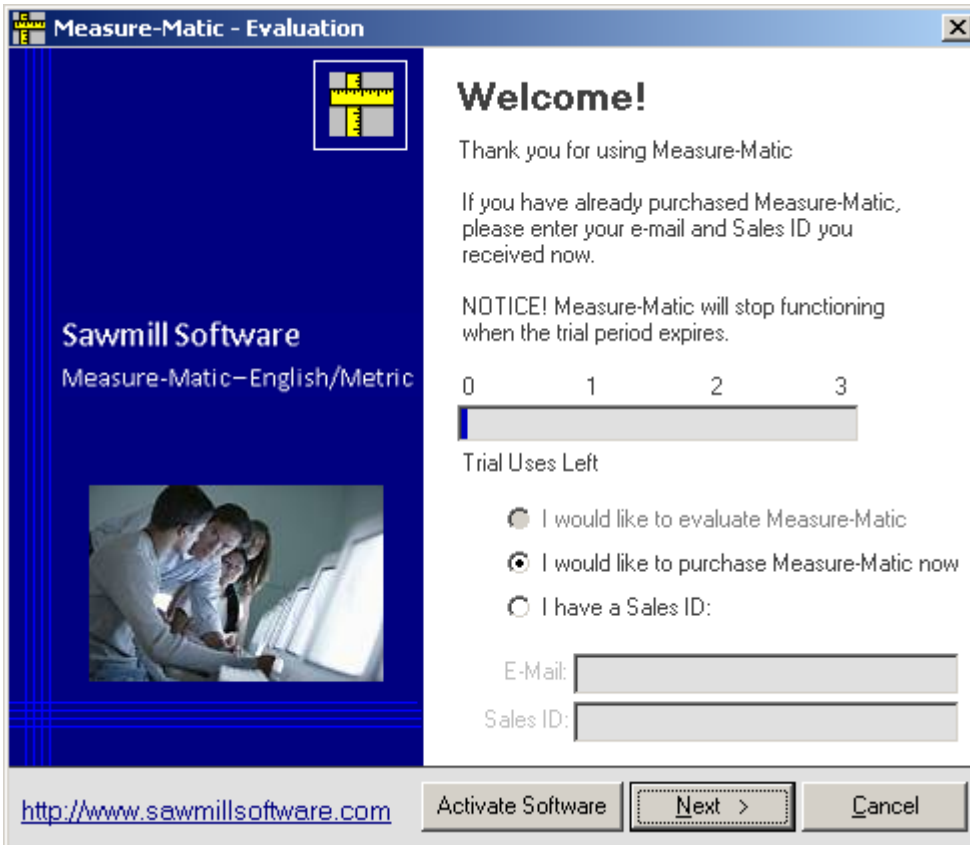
Measure-Matic - Evaluation

Sawmill Software
Measure-Matic–English/Metric

Welcome!

Thank you for using Measure-Matic

If you have already purchased Measure-Matic, please enter your e-mail and Sales ID you received now.

NOTICE! Measure-Matic will stop functioning when the trial period expires.

0 1 2 3

Trial Uses Left

I would like to evaluate Measure-Matic
I would like to purchase Measure-Matic now
I have a Sales ID:

E-Mail:
Sales ID:

http://www.sawmillsoftware.com
Activate Software
Next >
Cancel